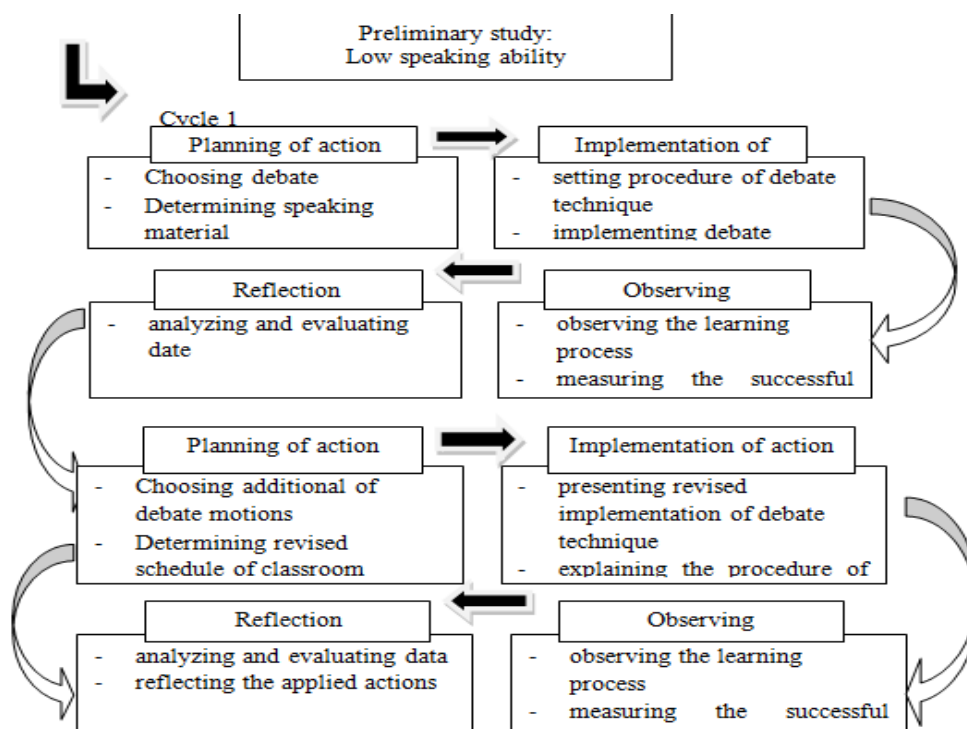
Preliminary study:
Low speaking ability

Cycle 1

Planning of action
- Choosing debate
- Determining speaking material

Implementation of
- setting procedure of debate technique
- implementing debate

Reflection
- analyzing and evaluating date

Observing
- observing the learning process
- measuring the successful

Planning of action
- Choosing additional of debate motions
- Determining revised schedule of classroom

Implementation of action
- presenting revised implementation of debate technique
- explaining the procedure of

Reflection
- analyzing and evaluating data
- reflecting the applied actions

Observing
- observing the learning process
- measuring the successful